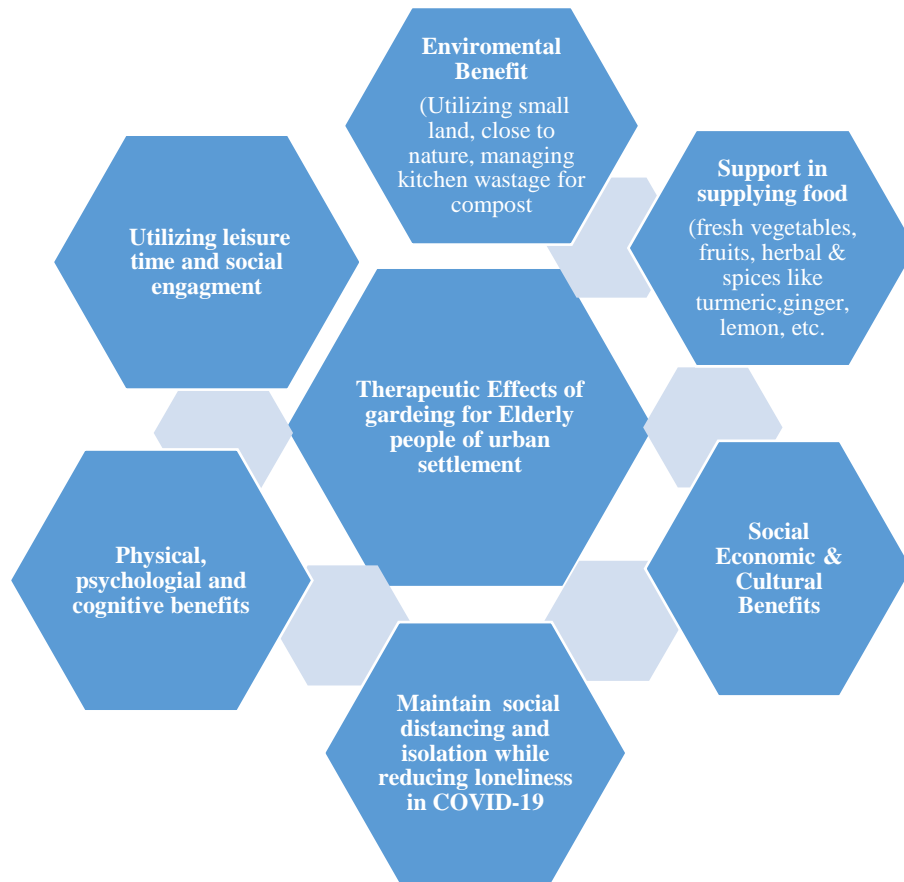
Enviromental Benefit

(Utilizing small land, close to nature, managing kitchen wastage for compost

Utilizing leisure time and social engagment

Support in supplying food

(fresh vegetables, fruits, herbal & spices like turmeric,ginger, lemon, etc.

Therapeutic Effects of gardeing for Elderly people of urban settlement

Physical, psychologial and cognitive benefits

Social Economic & Cultural Benefits

Maintain social distancing and isolation while reducing loneliness in COVID-19